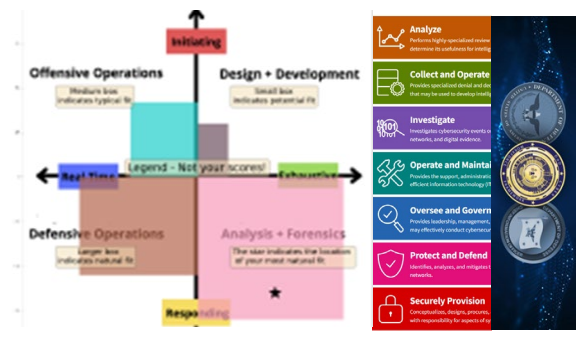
Initiating

Offensive Operations

Medium box indicates typical fit

Design + Development

Small box indicates potential fit

Real-Time

Legend - Not your scores!

Exhaustive

Defensive Operations

Larger box indicates natural fit

Analysis + Forensics

The star indicates the location of your most natural fit

Responding

Analyze

Performs highly-specialized review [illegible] determine its usefulness for intellig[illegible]

Collect and Operate

Provides specialized denial and dec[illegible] that may be used to develop intelli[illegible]

Investigate

Investigates cybersecurity events o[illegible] networks, and digital evidence.

Operate and Maintai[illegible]

Provides the support, administratio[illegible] efficient information technology (I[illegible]

Oversee and Govern

Provides leadership, management, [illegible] may effectively conduct cybersecu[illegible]

Protect and Defend

Identifies, analyzes, and mitigates t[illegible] networks.

Securely Provision

Conceptualizes, designs, procures, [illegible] with responsibility for aspects of s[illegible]